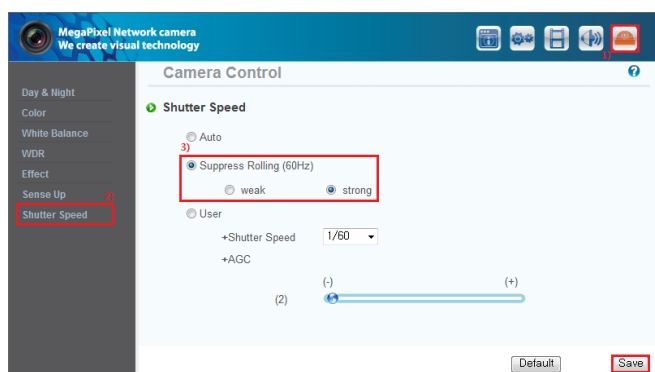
MegaPixel Network camera
We create visual technology

1)

Day & Night
Color
White Balance
WDR
Effect
Sense Up
2)
Shutter Speed

Camera Control

?

Shutter Speed

Auto

3)

Suppress Rolling (60Hz)

weak

strong

User

+Shutter Speed

1/60

+AGC

(-)

(+)

(2)

Default

Save